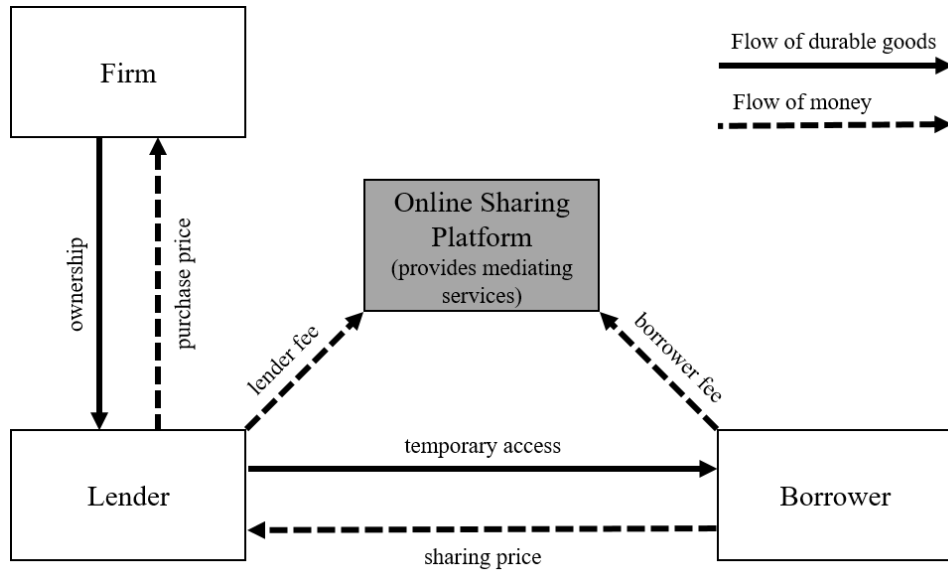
Firm

Flow of durable goods

Flow of money

ownership

purchase price

Online Sharing Platform (provides mediating services)

lender fee

borrower fee

temporary access

Lender

Borrower

sharing price